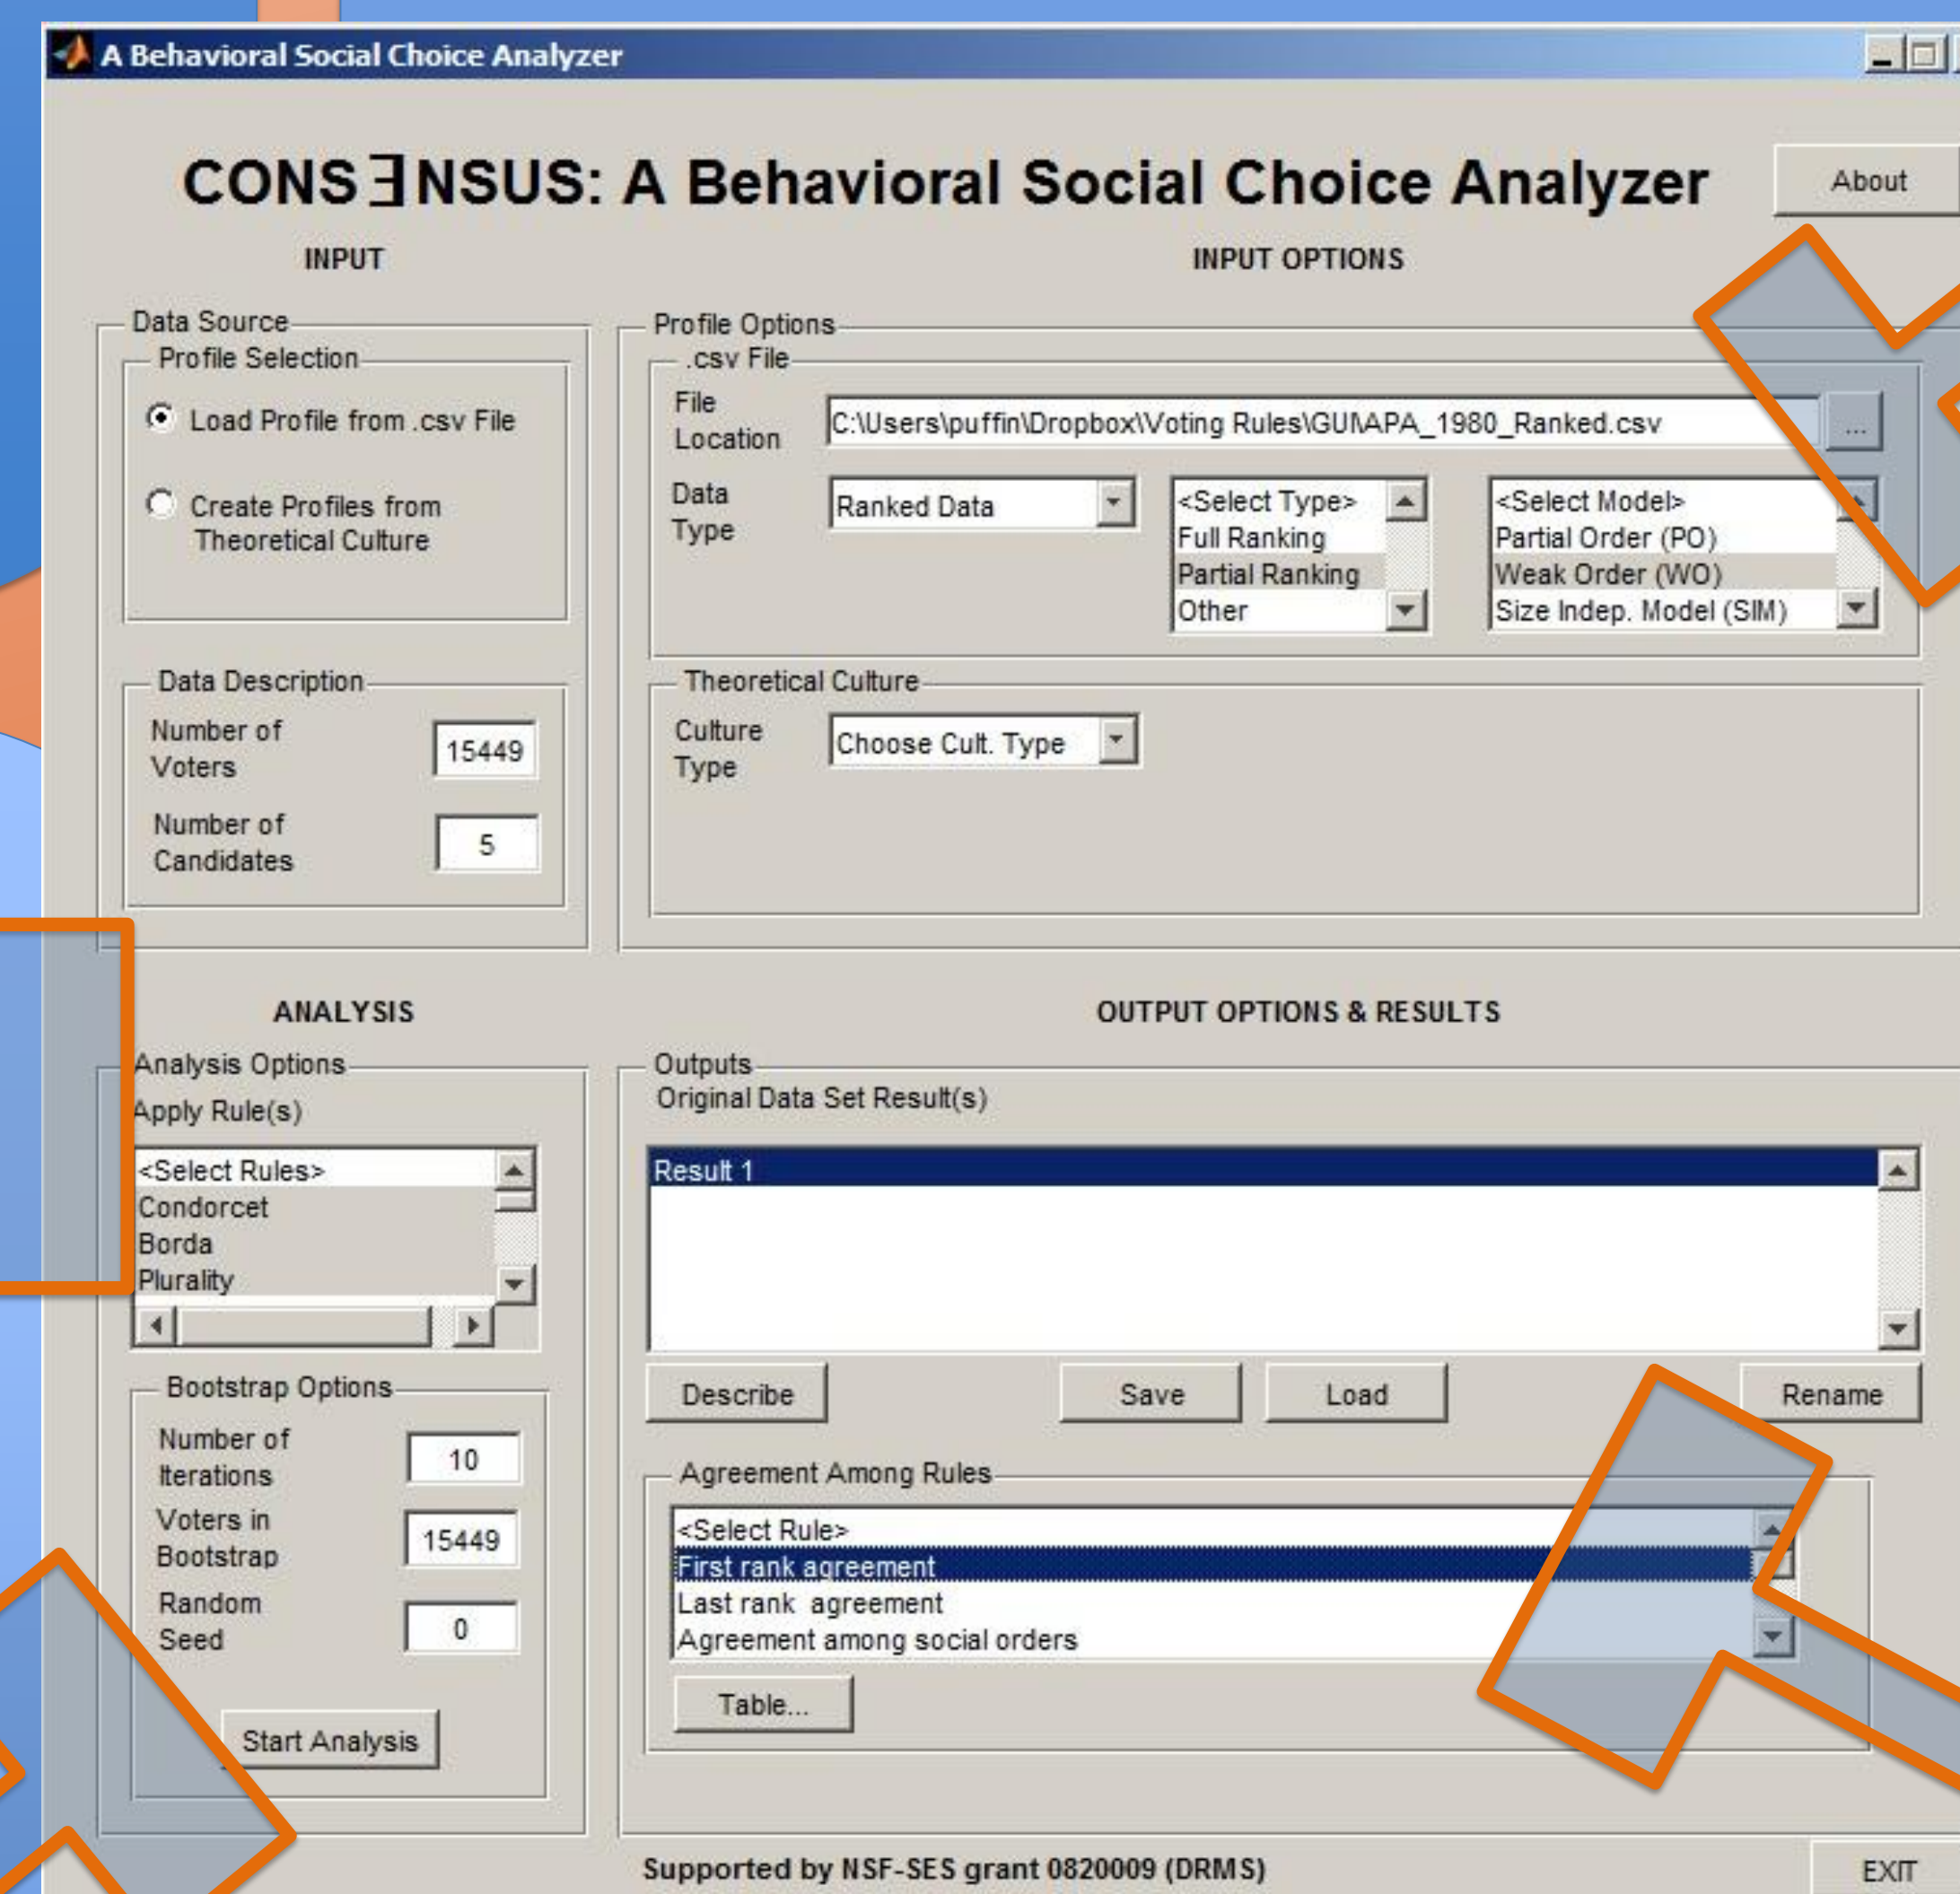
A Behavioral Social Choice Analyzer

CONS∃NSUS: A Behavioral Social Choice Analyzer

About

INPUT

INPUT OPTIONS

Data Source

Profile Selection

Load Profile from .csv File

Create Profiles from Theoretical Culture

Data Description

Number of Voters 15449

Number of Candidates 5

Profile Options

.csv File

File Location C:\Users\puffin\Dropbox\Voting Rules\GUI\APA_1980_Ranked.csv ...

Data Type Ranked Data

<Select Type>
Full Ranking
Partial Ranking
Other

<Select Model>
Partial Order (PO)
Weak Order (WO)
Size Indep. Model (SIM)

Theoretical Culture

Culture Type Choose Cult. Type

ANALYSIS

OUTPUT OPTIONS & RESULTS

Analysis Options

Apply Rule(s)

<Select Rules>
Condorcet
Borda
Plurality

Bootstrap Options

Number of Iterations 10

Voters in Bootstrap 15449

Random Seed 0

Start Analysis

Outputs

Original Data Set Result(s)

Result 1

Describe

Save

Load

Rename

Agreement Among Rules

<Select Rule>
First rank agreement
Last rank agreement
Agreement among social orders

Table...

Supported by NSF-SES grant 0820009 (DRMS)

EXIT